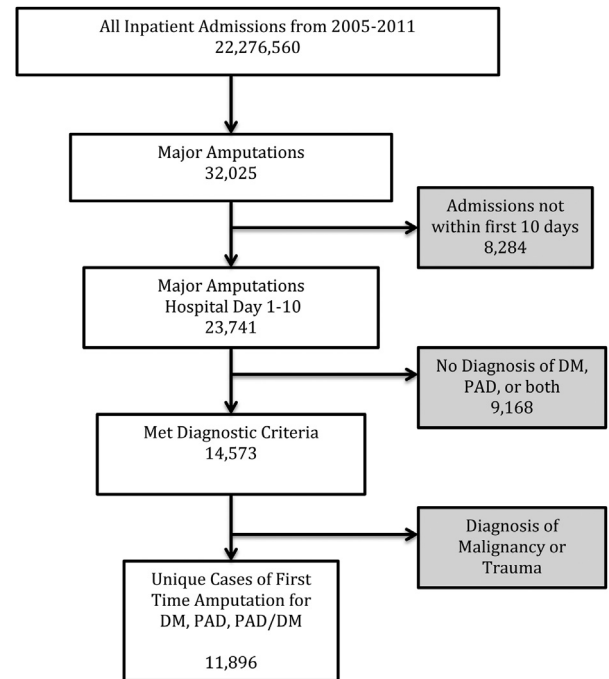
All Inpatient Admissions from 2005-2011
22,276,560

Major Amputations
32,025

Admissions not within first 10 days
8,284

Major Amputations
Hospital Day 1-10
23,741

No Diagnosis of DM, PAD, or both
9,168

Met Diagnostic Criteria
14,573

Diagnosis of Malignancy or Trauma

Unique Cases of First Time Amputation for DM, PAD, PAD/DM

11,896